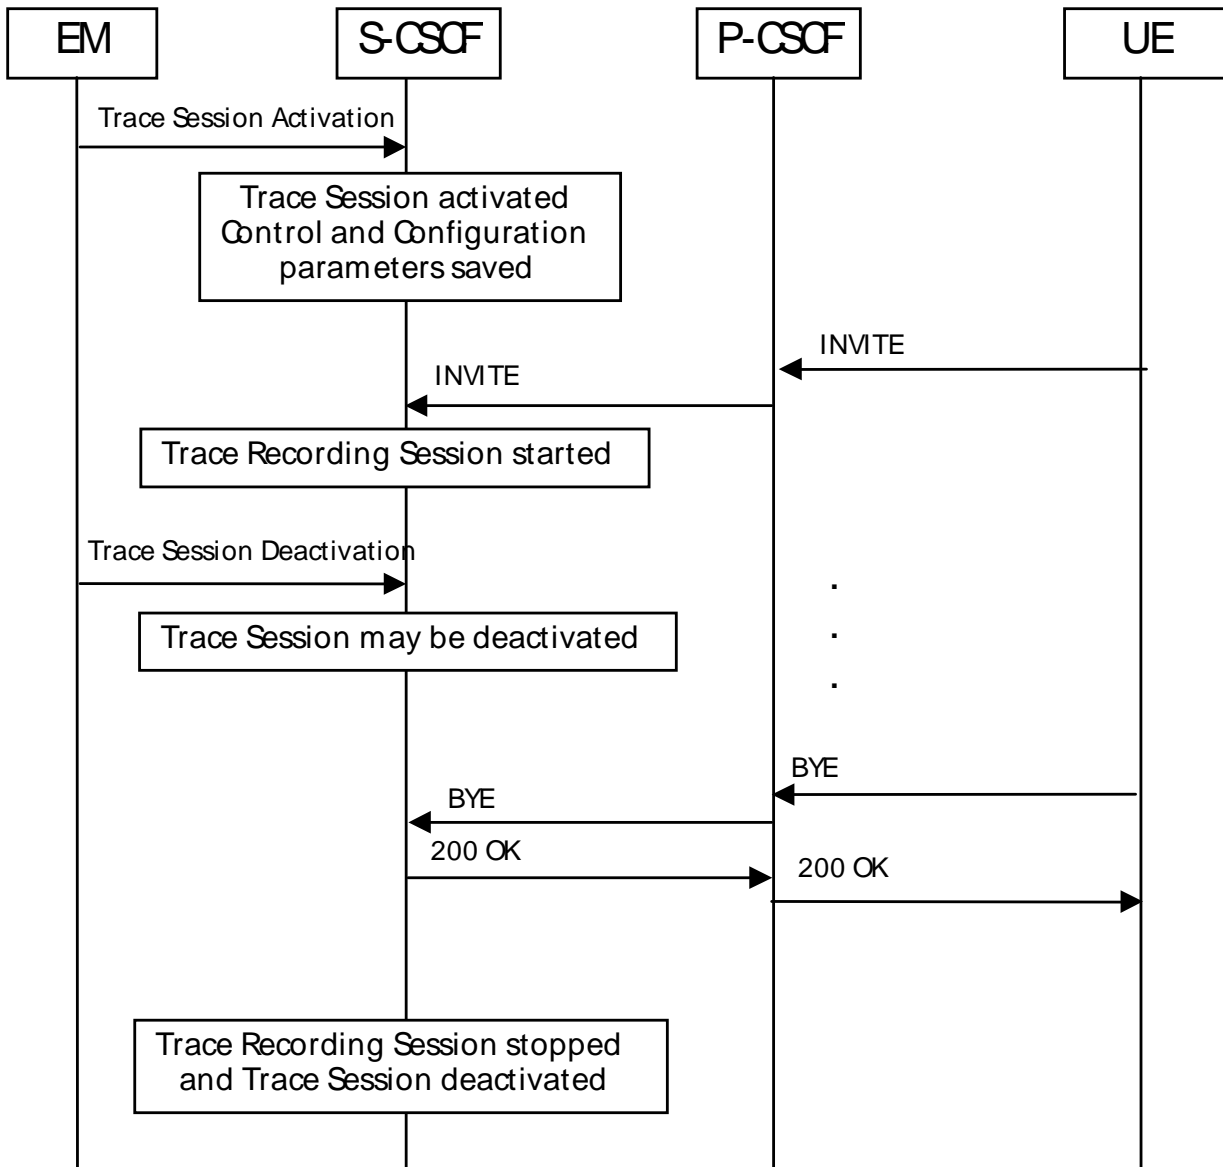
EM
S-CSCF
P-CSCF
UE

Trace Session Activation

Trace Session activated
Control and Configuration
parameters saved

INVITE

INVITE

Trace Recording Session started

Trace Session Deactivation

Trace Session may be deactivated

.
.
.

BYE

BYE

200 OK

200 OK

Trace Recording Session stopped
and Trace Session deactivated